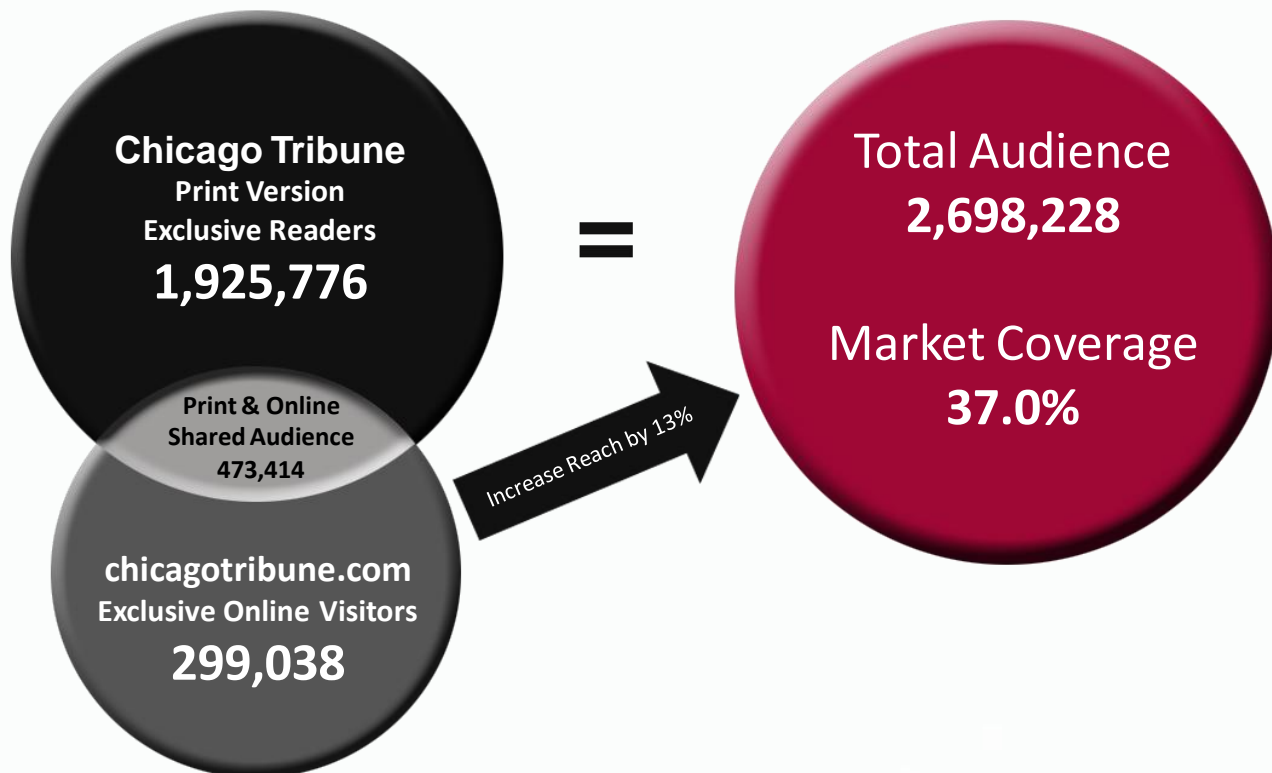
Chicago Tribune
Print Version
Exclusive Readers
1,925,776

Print & Online
Shared Audience
473,414

chicagotribune.com
Exclusive Online Visitors
299,038

=

Increase Reach by 13%

Total Audience
2,698,228

Market Coverage
37.0%